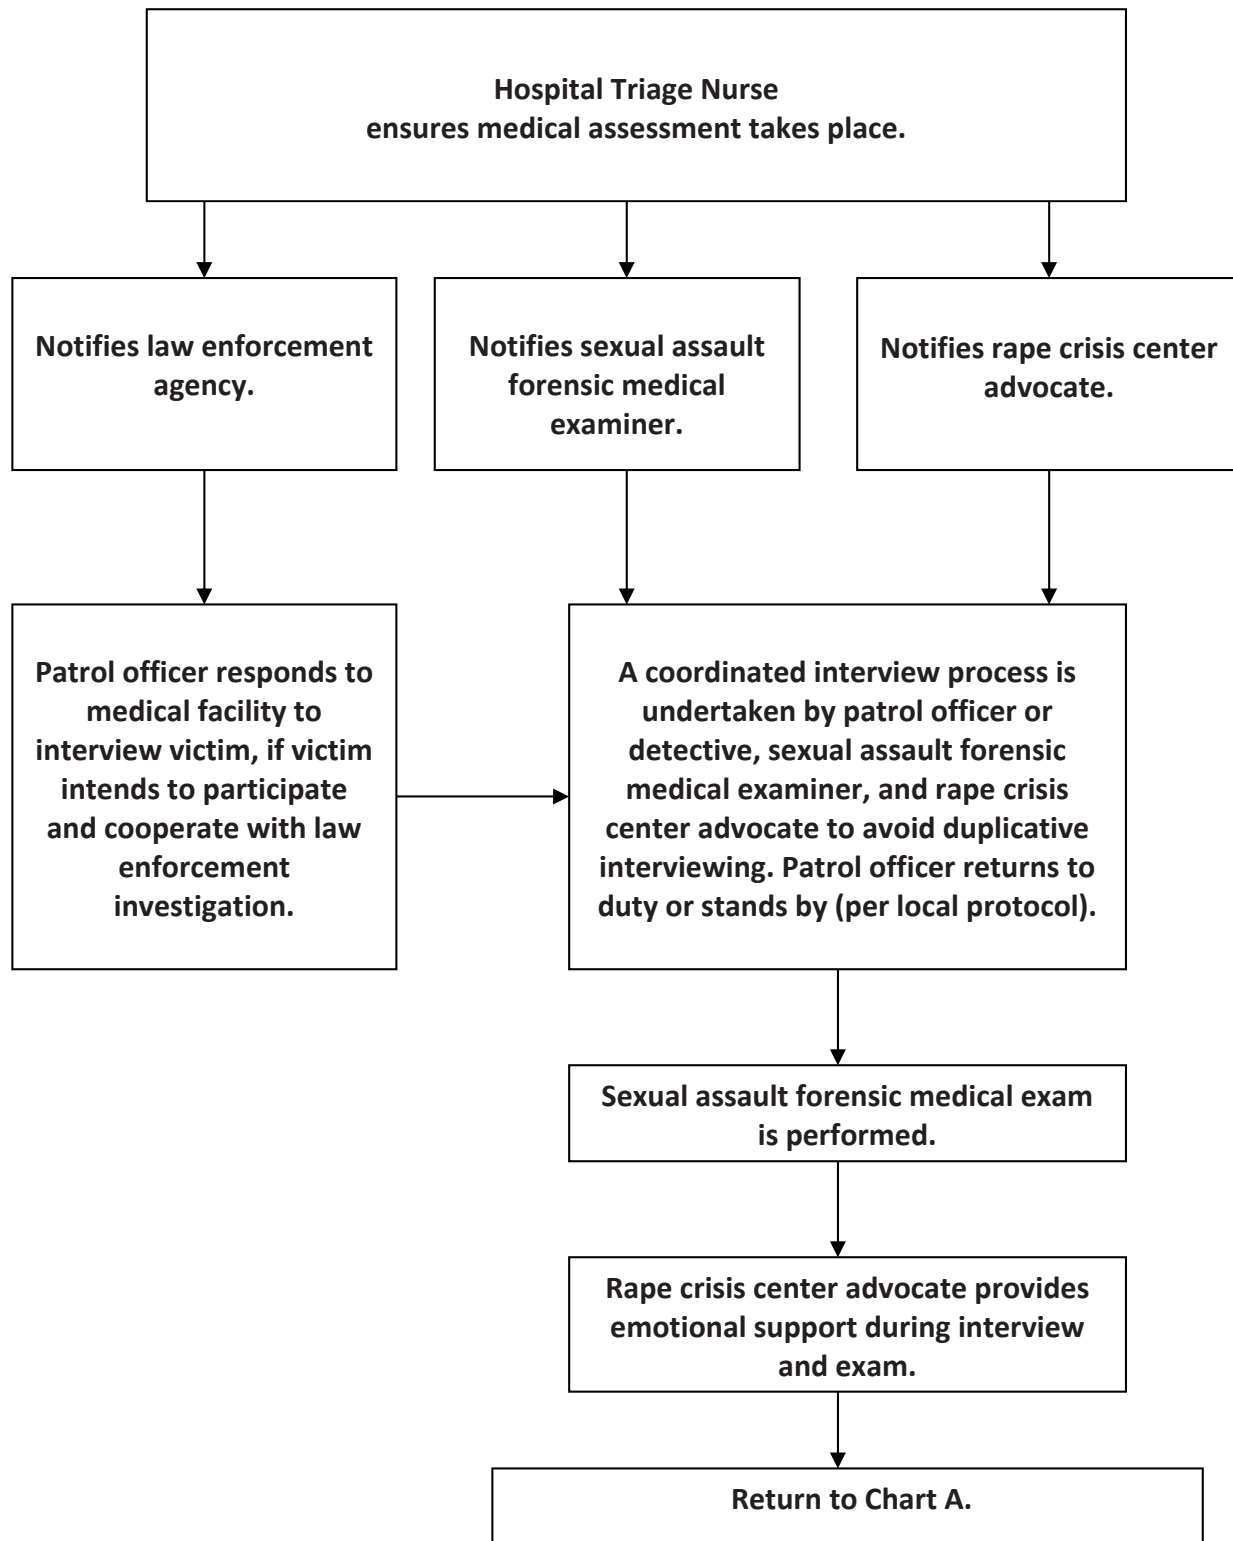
Hospital Triage Nurse
ensures medical assessment takes place.

Notifies law enforcement agency.

Notifies sexual assault forensic medical examiner.

Notifies rape crisis center advocate.

Patrol officer responds to medical facility to interview victim, if victim intends to participate and cooperate with law enforcement investigation.

A coordinated interview process is undertaken by patrol officer or detective, sexual assault forensic medical examiner, and rape crisis center advocate to avoid duplicative interviewing. Patrol officer returns to duty or stands by (per local protocol).

Sexual assault forensic medical exam is performed.

Rape crisis center advocate provides emotional support during interview and exam.

Return to Chart A.